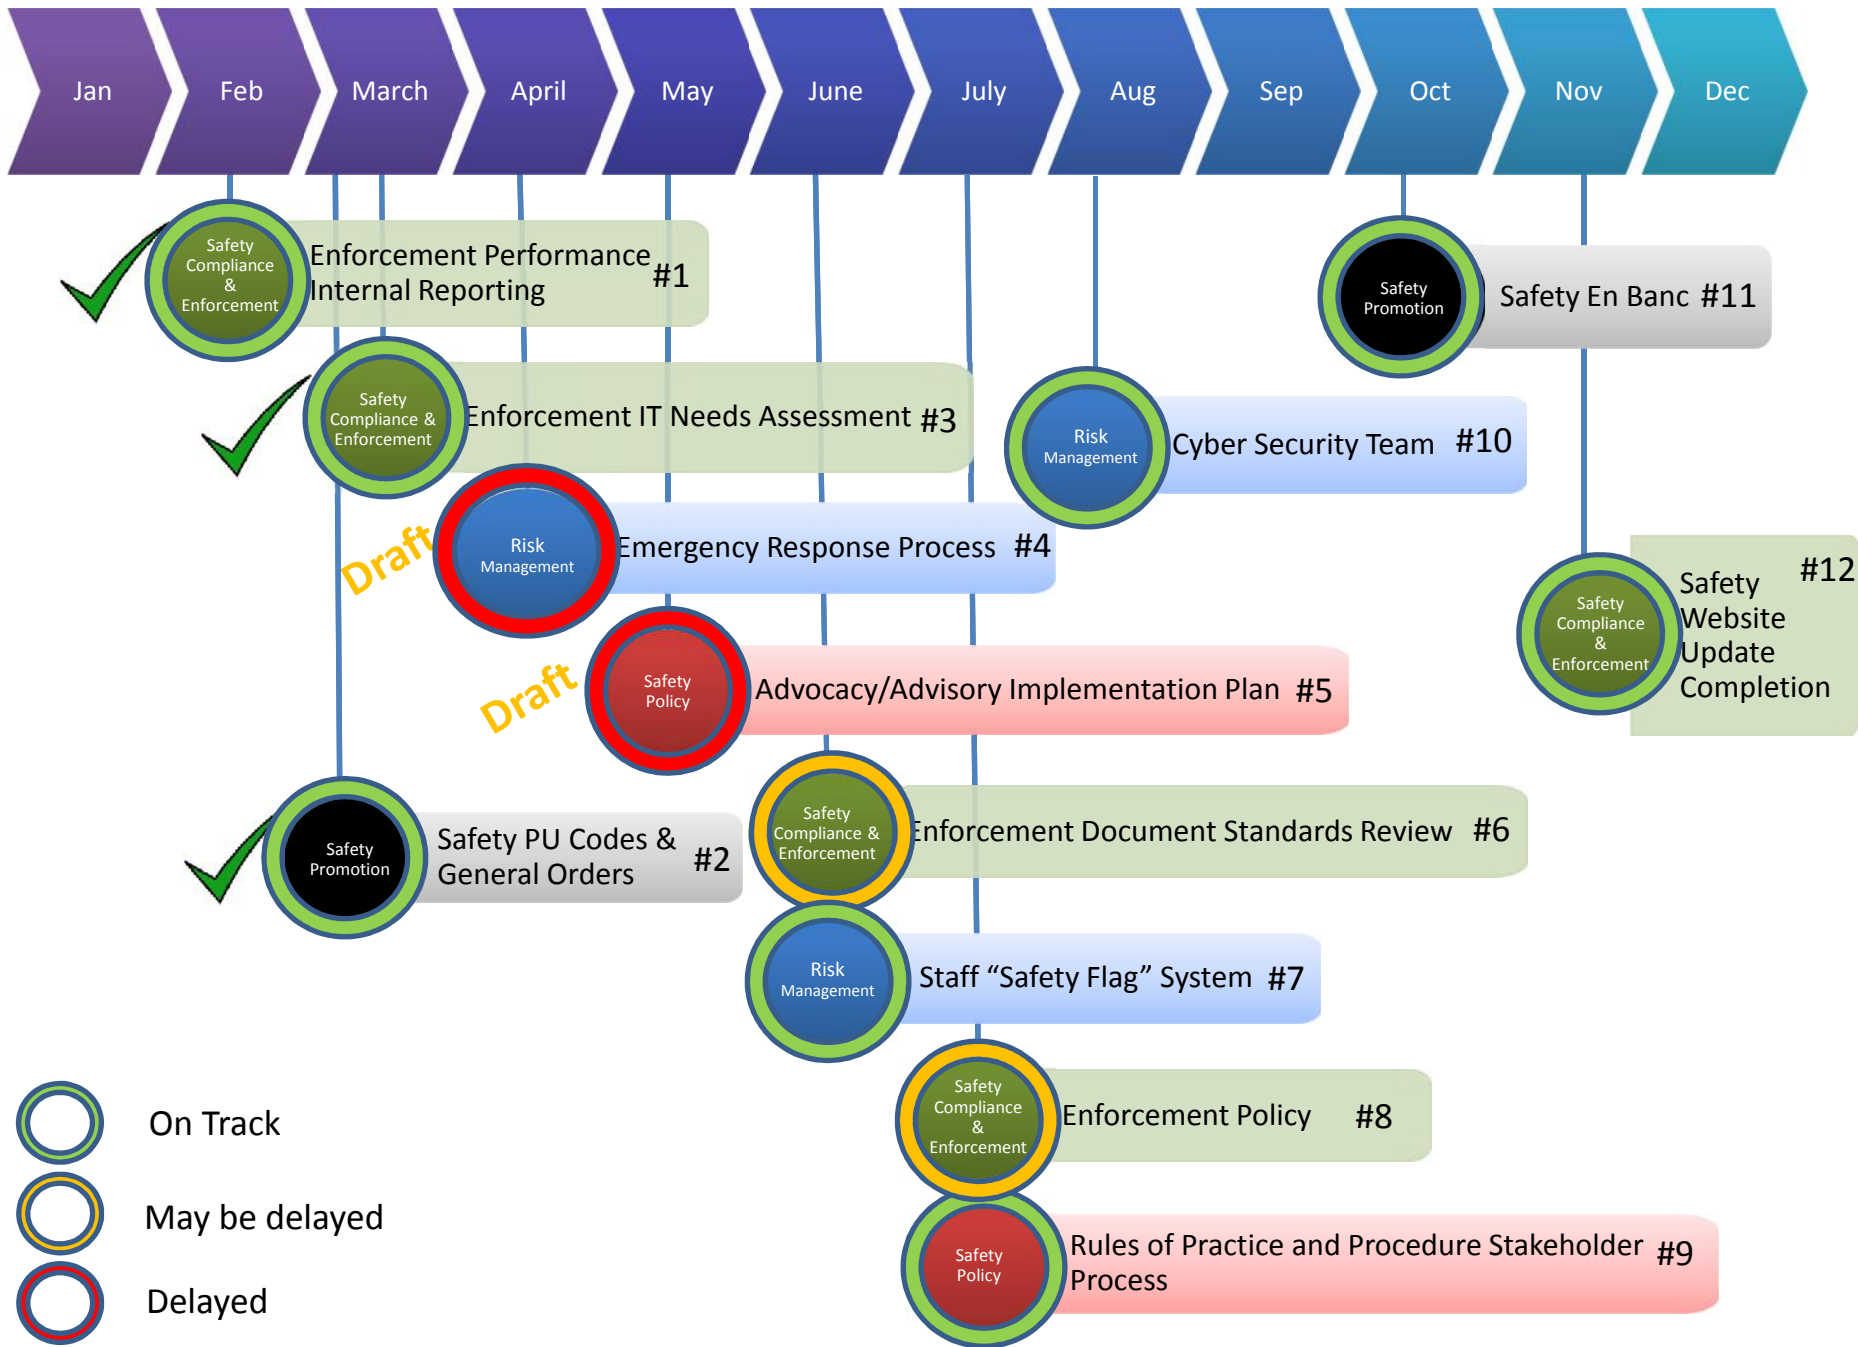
Jan Feb March April May June July Aug Sep Oct Nov Dec

Safety Compliance & Enforcement
Enforcement Performance Internal Reporting #1

Safety Promotion
Safety En Banc #11

Safety Compliance & Enforcement
Enforcement IT Needs Assessment #3

Risk Management
Cyber Security Team #10

Draft
Risk Management
Emergency Response Process #4

Safety Compliance & Enforcement
Safety Website Update Completion #12

Draft
Safety Policy
Advocacy/Advisory Implementation Plan #5

Safety Promotion
Safety PU Codes & General Orders #2

Safety Compliance & Enforcement
Enforcement Document Standards Review #6

Risk Management
Staff "Safety Flag" System #7

Safety Compliance & Enforcement
Enforcement Policy #8

Safety Policy
Rules of Practice and Procedure Stakeholder Process #9

On Track

May be delayed

Delayed